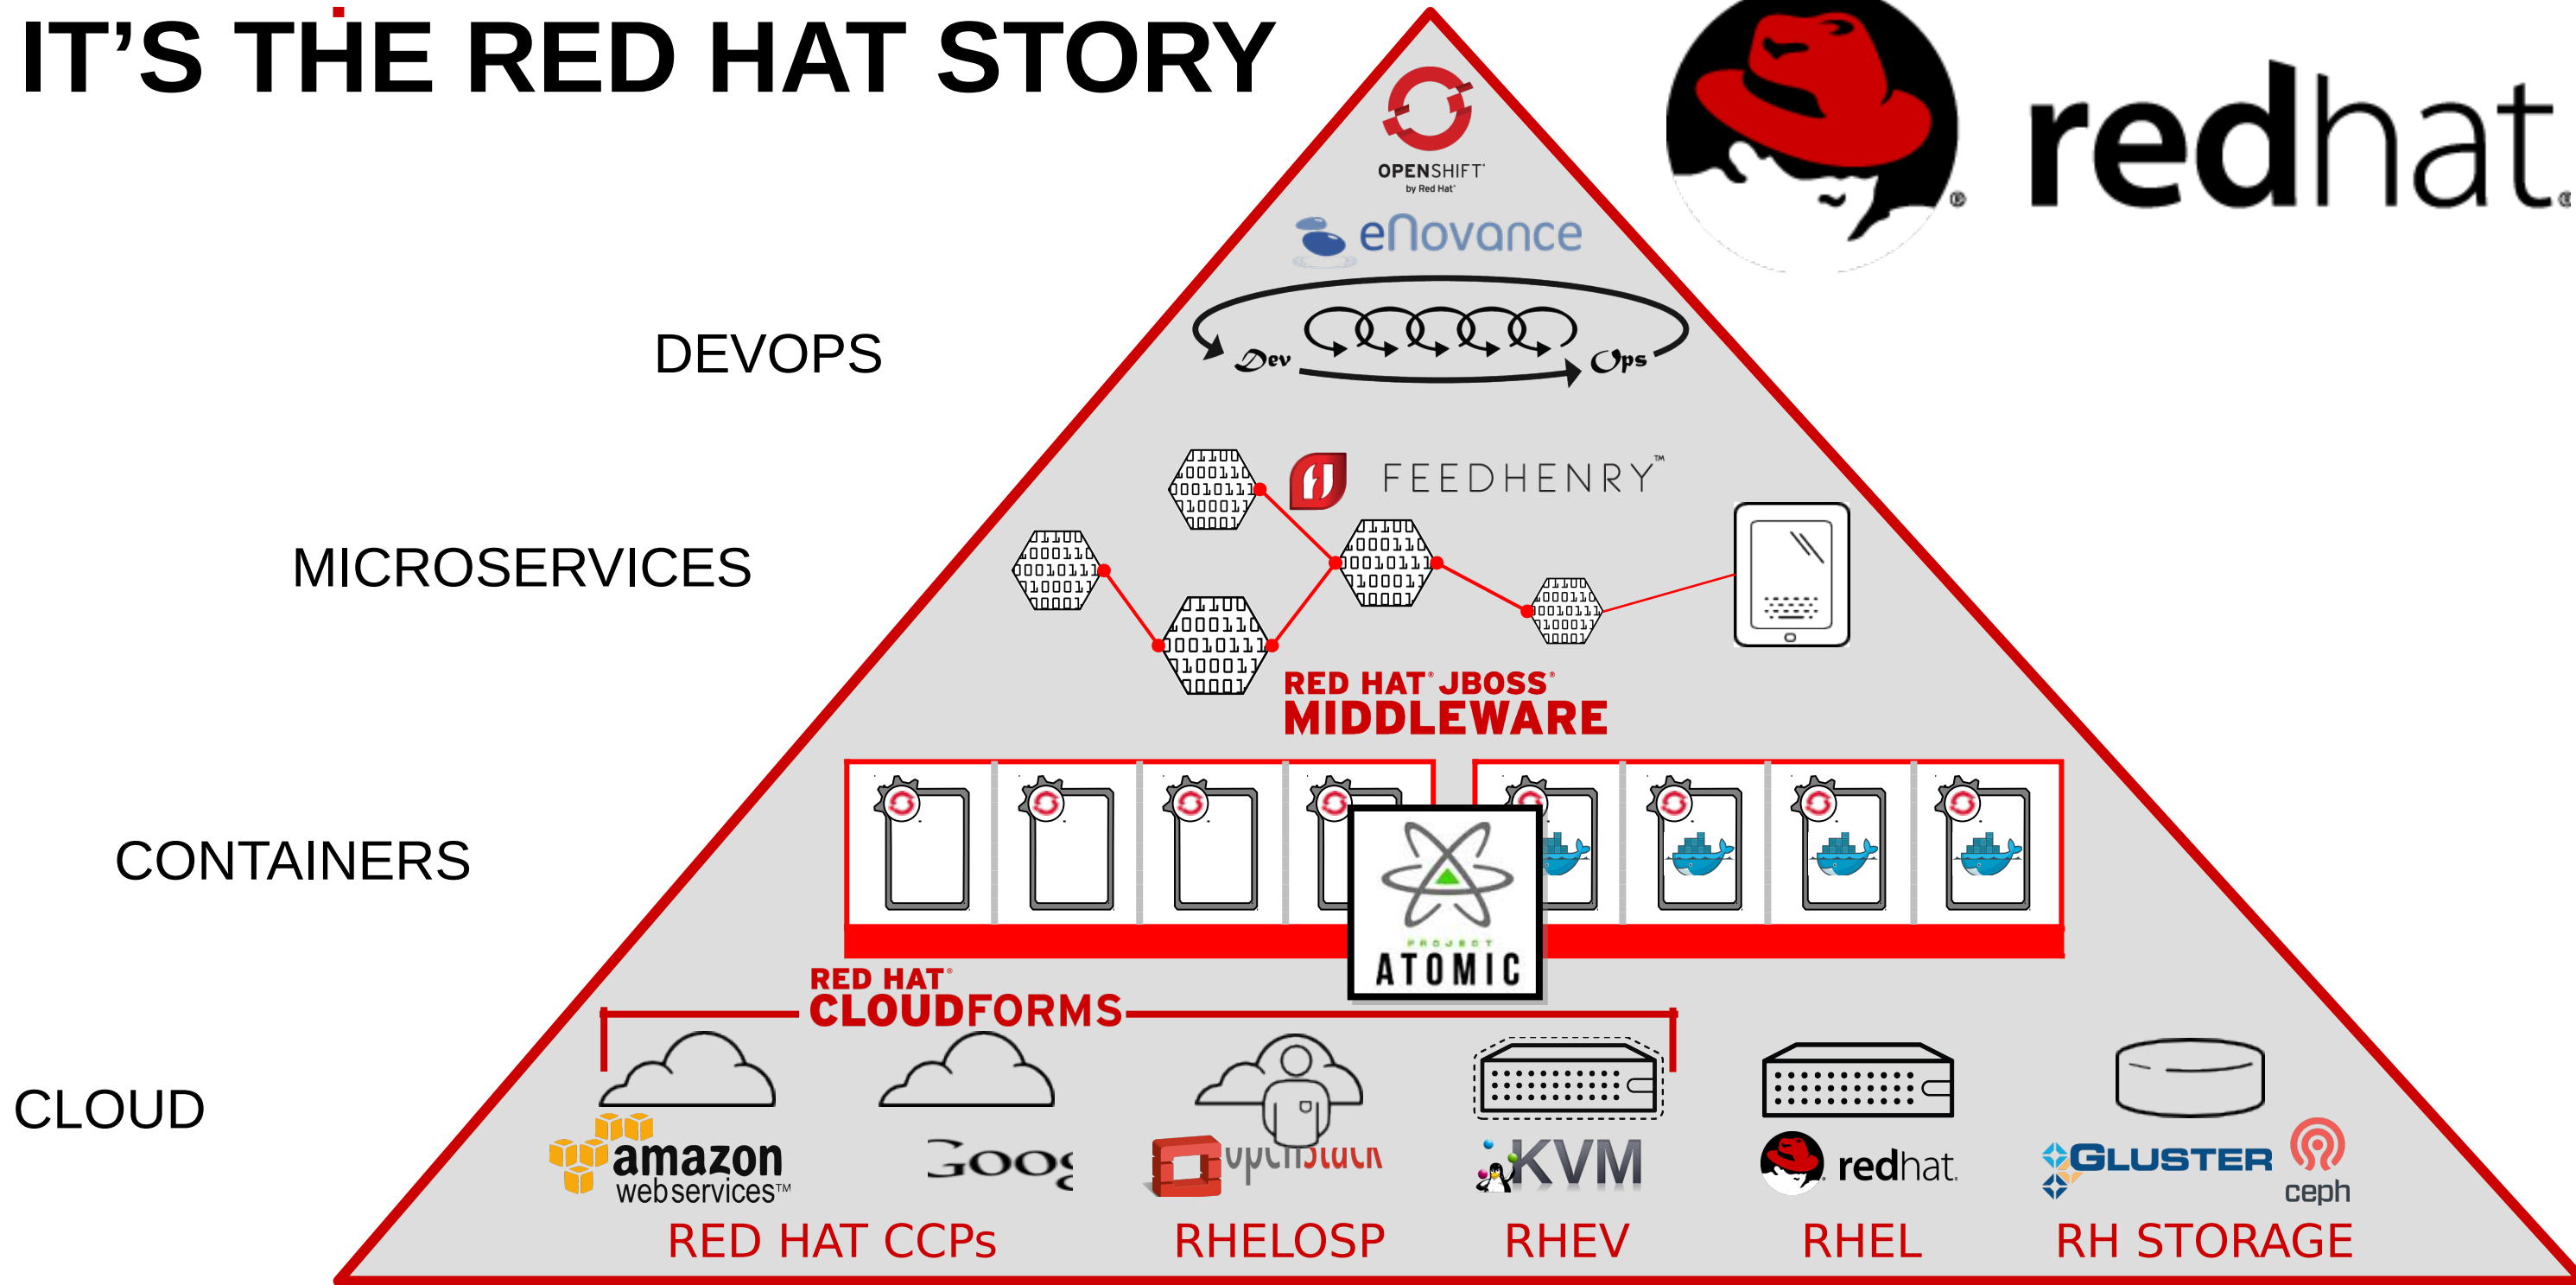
IT'S THE RED HAT STORY

redhat

OPENSHIFT
by Red Hat

eNovance

DEVOPS

Dev

Ops

MICROSERVICES

FEEDHENRY™

RED HAT® JBOSS® MIDDLEWARE

CONTAINERS

PROJECT ATOMIC

RED HAT® CLOUDFORMS

CLOUD

amazon web services™

Goog

openstack

KVM

redhat

GLUSTER

ceph

RED HAT CCPs

RHELOSP

RHEV

RHEL

RH STORAGE